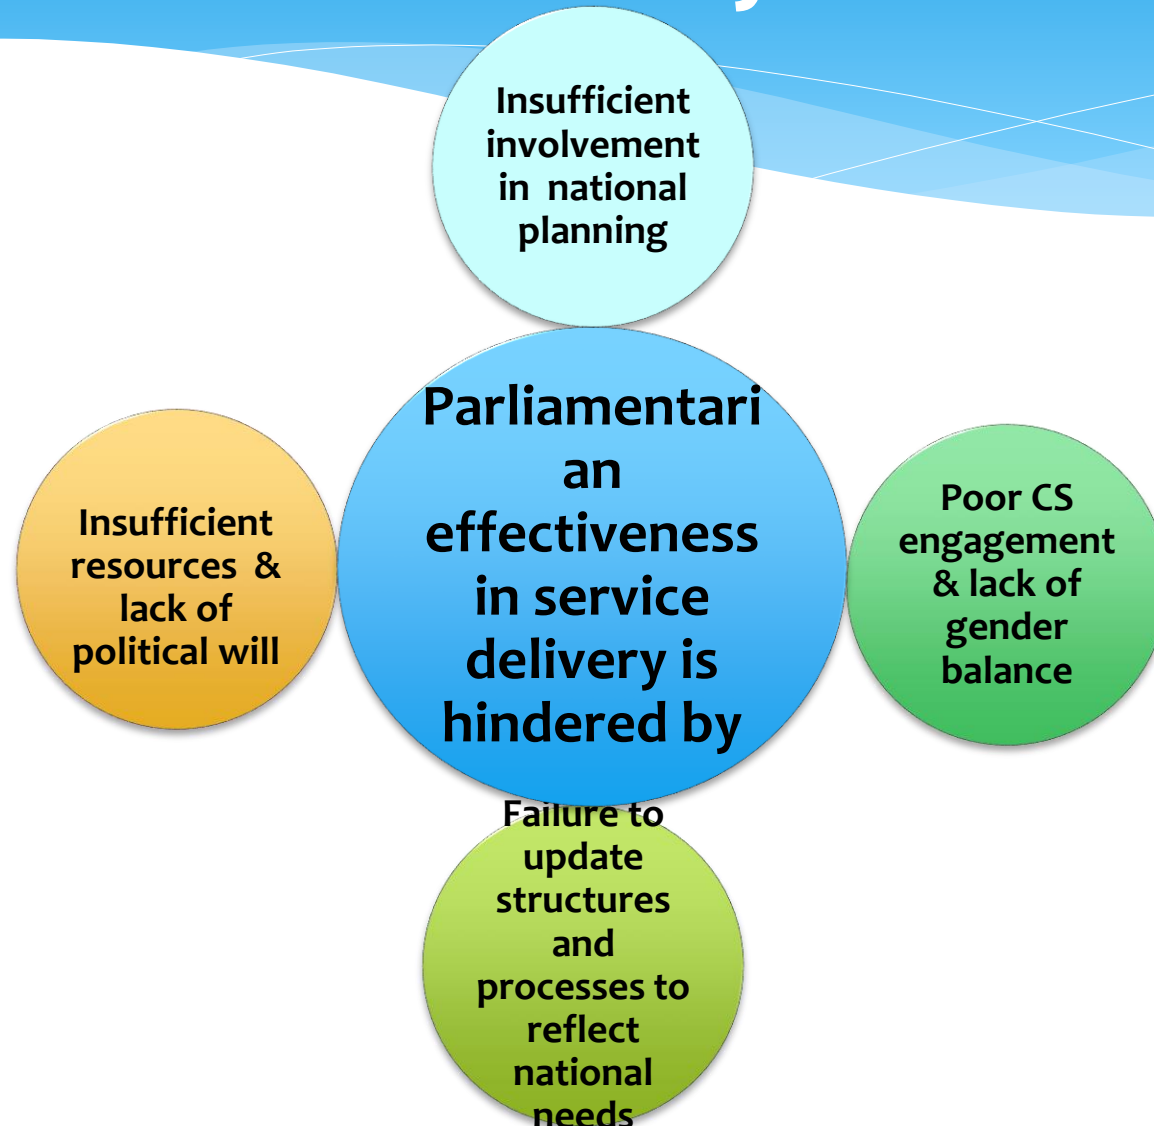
Insufficient involvement in national planning

Insufficient resources & lack of political will

Parliamentarian effectiveness in service delivery is hindered by

Poor CS engagement & lack of gender balance

Failure to update structures and processes to reflect national needs